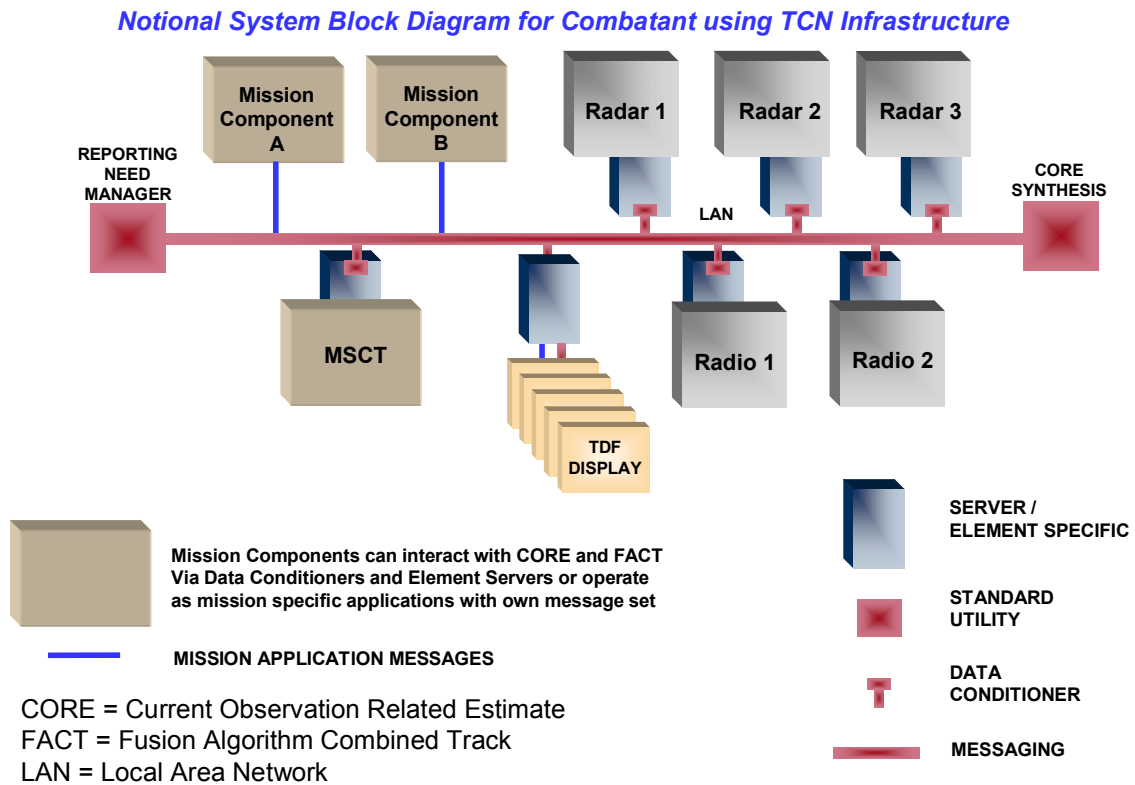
Notional System Block Diagram for Combatant using TCN Infrastructure

Mission Component A

Mission Component B

Radar 1

Radar 2

Radar 3

REPORTING NEED MANAGER

CORE SYNTHESIS

LAN

MSCT

Radio 1

Radio 2

TDF DISPLAY

Mission Components can interact with CORE and FACT Via Data Conditioners and Element Servers or operate as mission specific applications with own message set

MISSION APPLICATION MESSAGES

CORE = Current Observation Related Estimate
FACT = Fusion Algorithm Combined Track
LAN = Local Area Network

SERVER / ELEMENT SPECIFIC

STANDARD UTILITY

DATA CONDITIONER

MESSAGING